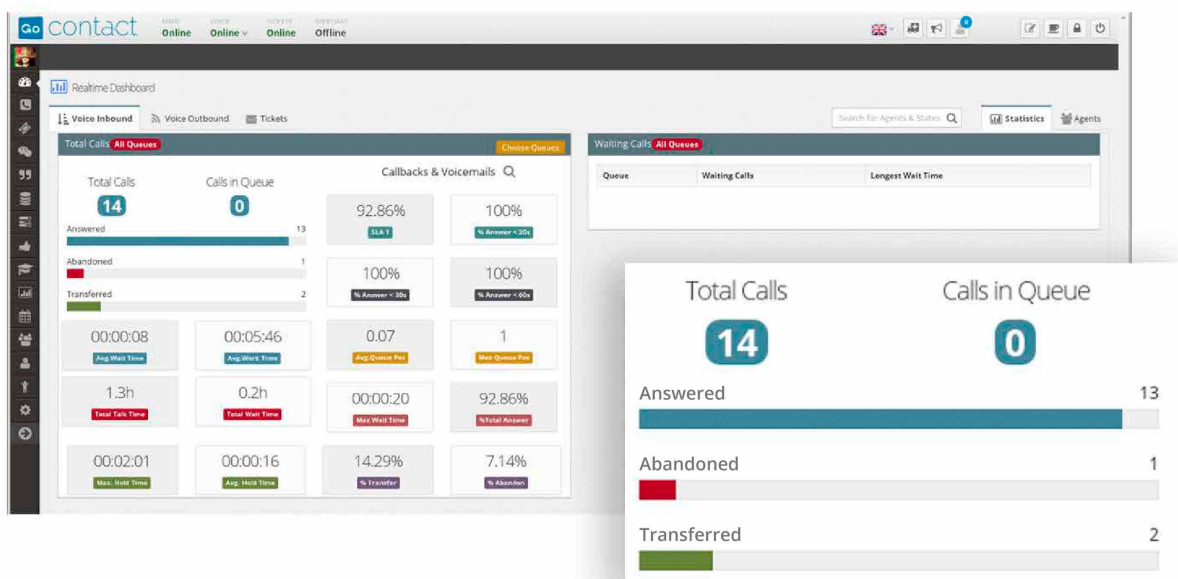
Go contact

MAIN Online
VOICE Online
TICKETS Online
WEBCHAT Offline

Realtime Dashboard

Voice Inbound
Voice Outbound
Tickets

Search for Agents & States

Statistics
Agents

Total Calls All Queues
Choose Queues

Total Calls
14
Calls in Queue
0

Callbacks & Voicemails

Answered 13
Abandoned 1
Transferred 2

92.86%
SLA 1
100%
% Answer < 20s
100%
% Answer < 30s
100%
% Answer < 60s

00:00:08
Avg.Wait Time
00:05:46
Avg.Work Time
0.07
Avg.Queue Pos
1
Max Queue Pos

1.3h
Total Talk Time
0.2h
Total Wait Time
00:00:20
Max Wait Time
92.86%
%Total Answer

00:02:01
Max. Hold Time
00:00:16
Avg. Hold Time
14.29%
% Transfer
7.14%
% Abandon

Waiting Calls All Queues

| Queue | Waiting Calls | Longest Wait Time |
|---|---|---|

Total Calls
14
Calls in Queue
0

Answered 13
Abandoned 1
Transferred 2